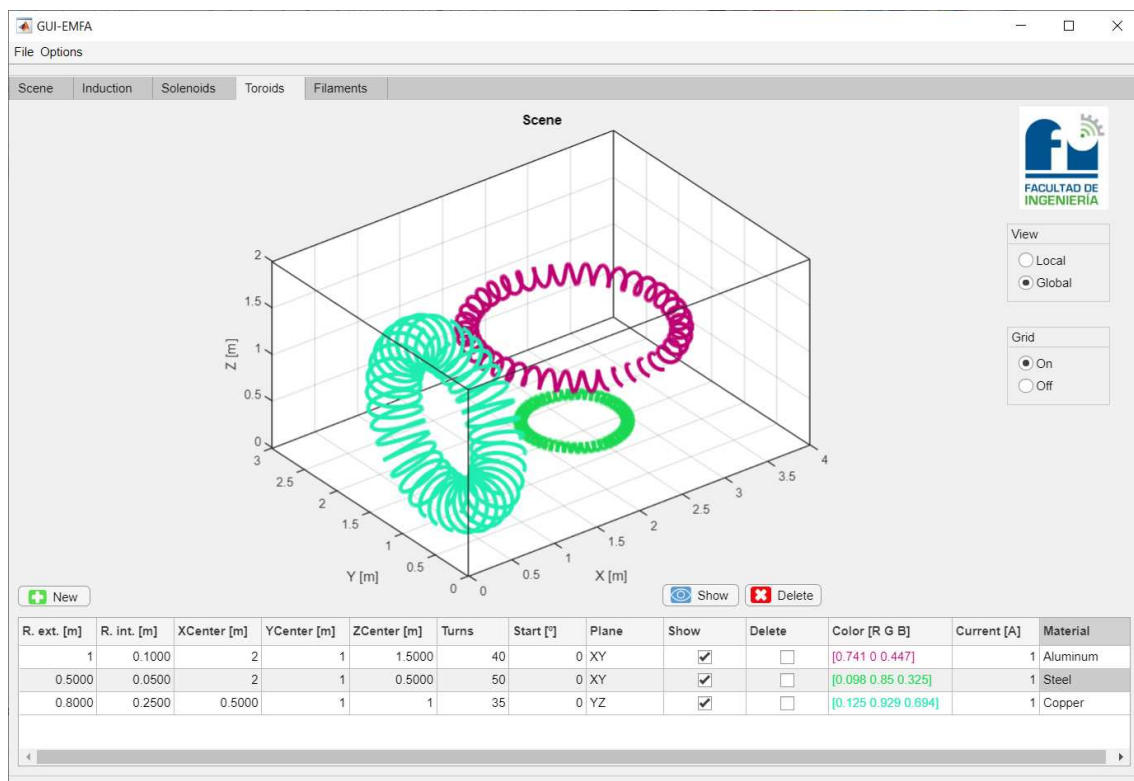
GUI-EMFA
File Options

Scene Induction Solenoids Toroids Filaments

Scene

2
1.5
1
0.5
0
Z [m]
3
2.5
2
1.5
1
0.5
0
Y [m]
0
0.5
1
1.5
2
2.5
3
3.5
4
X [m]

FACULTAD DE INGENIERÍA

View
Local
Global

Grid
On
Off

New
Show
Delete

| R. ext. [m] | R. int. [m] | XCenter [m] | YCenter [m] | ZCenter [m] | Turns | Start [º] | Plane | Show | Delete | Color [R G B] | Current [A] | Material |
|---|---|---|---|---|---|---|---|---|---|---|---|---|
| 1 | 0.1000 | 2 | 1 | 1.5000 | 40 | 0 | XY | ✔ | ☐ | [0.741 0 0.447] | 1 | Aluminum |
| 0.5000 | 0.0500 | 2 | 1 | 0.5000 | 50 | 0 | XY | ✔ | ☐ | [0.098 0.85 0.325] | 1 | Steel |
| 0.8000 | 0.2500 | 0.5000 | 1 | 1 | 35 | 0 | YZ | ✔ | ☐ | [0.125 0.929 0.694] | 1 | Copper |